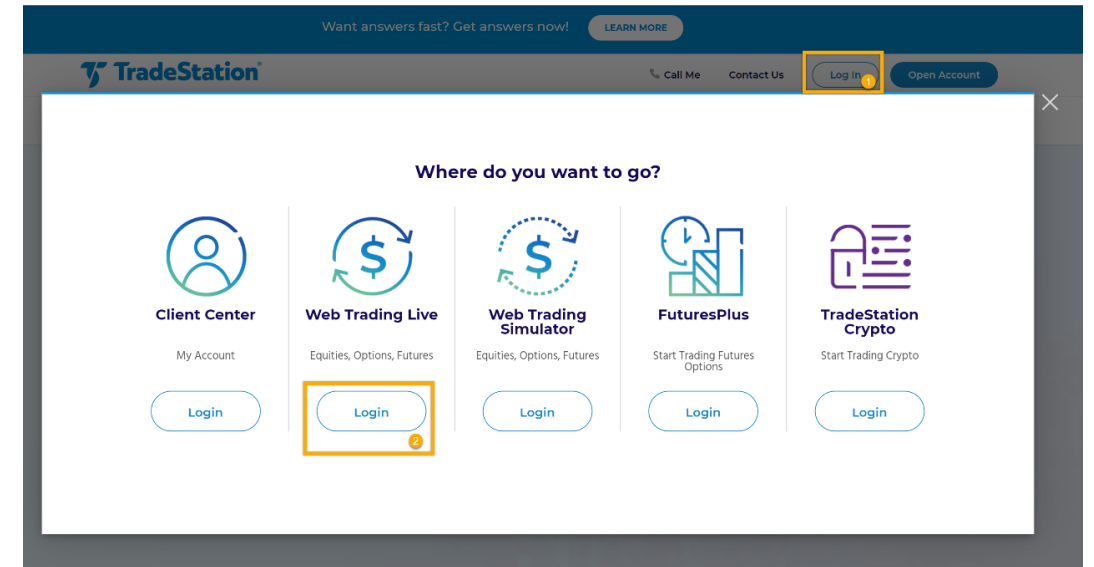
Want answers fast? Get answers now! LEARN MORE

TradeStation

Call Me Contact Us Log In 1 Open Account

Where do you want to go?

Client Center
My Account
Login

Web Trading Live
Equities, Options, Futures
Login
2

Web Trading Simulator
Equities, Options, Futures
Login

FuturesPlus
Start Trading Futures Options
Login

TradeStation Crypto
Start Trading Crypto
Login